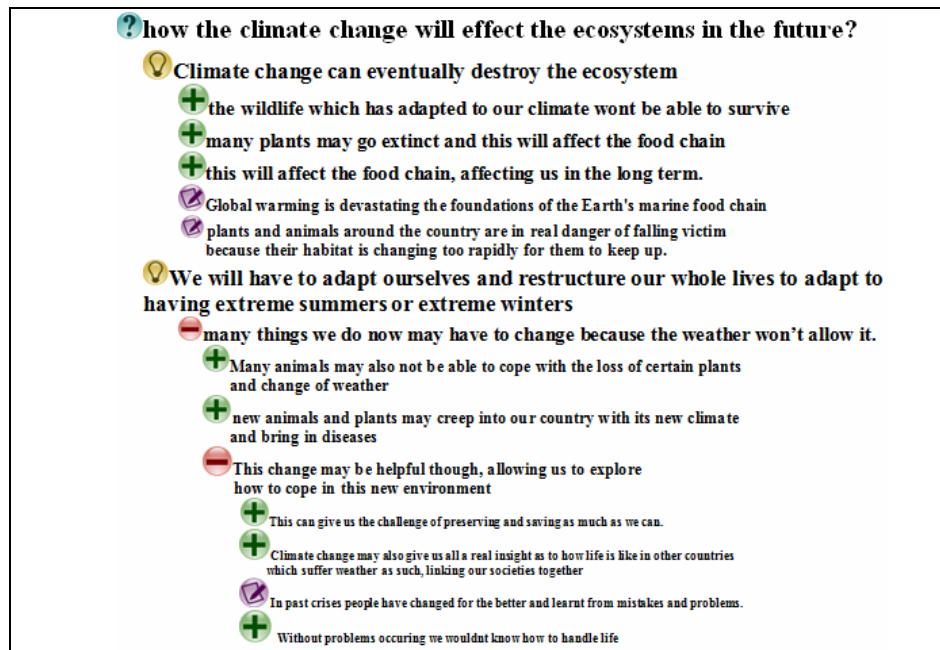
how the climate change will effect the ecosystems in the future?

Climate change can eventually destroy the ecosystem

the wildlife which has adapted to our climate wont be able to survive

many plants may go extinct and this will affect the food chain

this will affect the food chain, affecting us in the long term.

Global warming is devastating the foundations of the Earth's marine food chain

plants and animals around the country are in real danger of falling victim because their habitat is changing too rapidly for them to keep up.

We will have to adapt ourselves and restructure our whole lives to adapt to having extreme summers or extreme winters

many things we do now may have to change because the weather won't allow it.

Many animals may also not be able to cope with the loss of certain plants and change of weather

new animals and plants may creep into our country with its new climate and bring in diseases

This change may be helpful though, allowing us to explore how to cope in this new environment

This can give us the challenge of preserving and saving as much as we can.

Climate change may also give us all a real insight as to how life is like in other countries which suffer weather as such, linking our societies together

In past crises people have changed for the better and learnt from mistakes and problems.

Without problems occuring we wouldnt know how to handle life